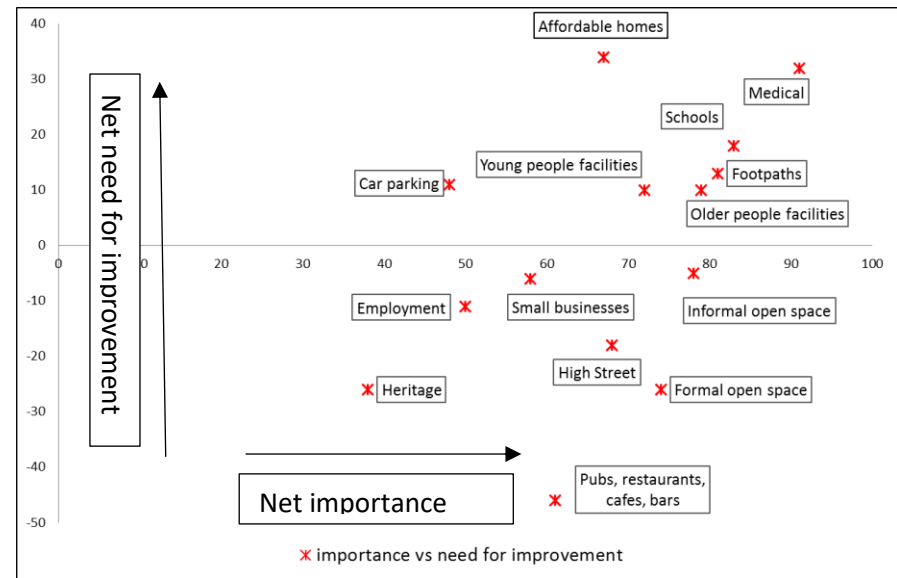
40
30
20
10
0
-10
-20
-30
-40
-50

0
10
20
30
40
50
60
70
80
90
100

Net need for improvement

Net importance

Affordable homes
Medical
Schools
Footpaths
Young people facilities
Car parking
Older people facilities
Employment
Small businesses
Informal open space
High Street
Heritage
Formal open space
Pubs, restaurants, cafes, bars

importance vs need for improvement